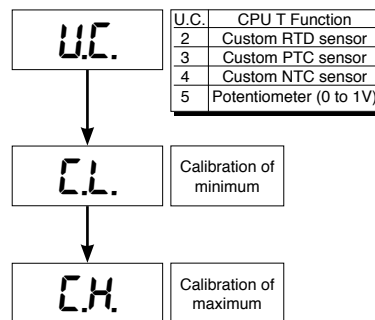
U.C.

| U.C. | CPU T Function |
|---|---|
| 2 | Custom RTD sensor |
| 3 | Custom PTC sensor |
| 4 | Custom NTC sensor |
| 5 | Potentiometer (0 to 1V) |

C.L.

Calibration of minimum

C.H.

Calibration of maximum